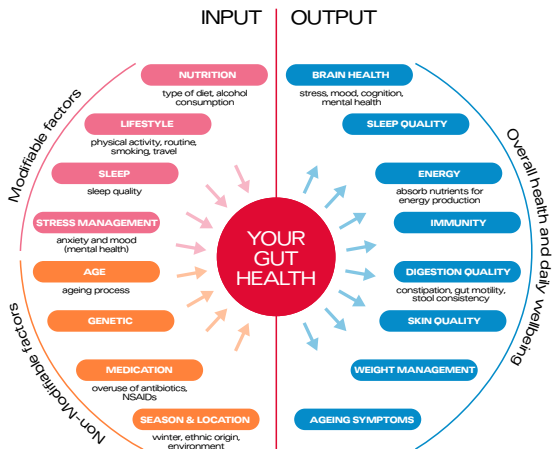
INPUT

OUTPUT

Modifiable factors

NUTRITION
type of diet, alcohol consumption

LIFESTYLE
physical activity, routine, smoking, travel

SLEEP
sleep quality

STRESS MANAGEMENT
anxiety and mood (mental health)

Non-Modifiable factors

AGE
ageing process

GENETIC

MEDICATION
overuse of antibiotics, NSAIDs

SEASON & LOCATION
winter, ethnic origin, environment

YOUR GUT HEALTH

Overall health and daily wellbeing

BRAIN HEALTH
stress, mood, cognition, mental health

SLEEP QUALITY

ENERGY
absorb nutrients for energy production

IMMUNITY

DIGESTION QUALITY
constipation, gut motility, stool consistency

SKIN QUALITY

WEIGHT MANAGEMENT

AGEING SYMPTOMS